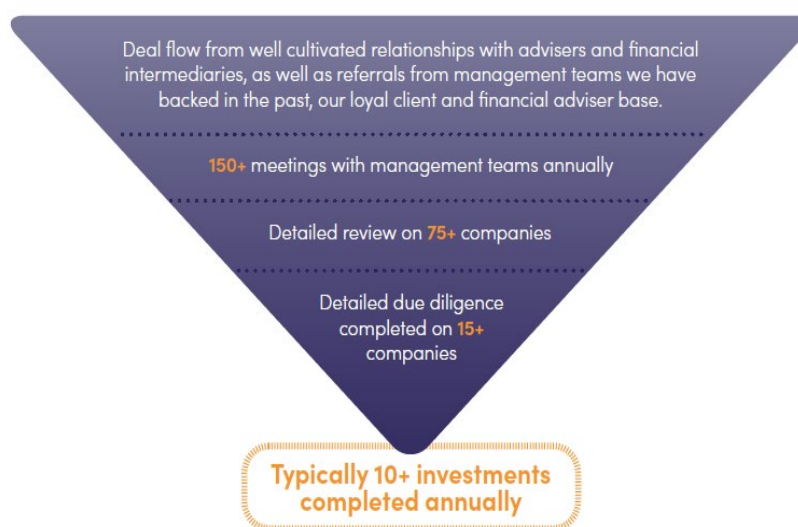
Deal flow from well cultivated relationships with advisers and financial intermediaries, as well as referrals from management teams we have backed in the past, our loyal client and financial adviser base.

150+ meetings with management teams annually

Detailed review on 75+ companies

Detailed due diligence completed on 15+ companies

Typically 10+ investments completed annually